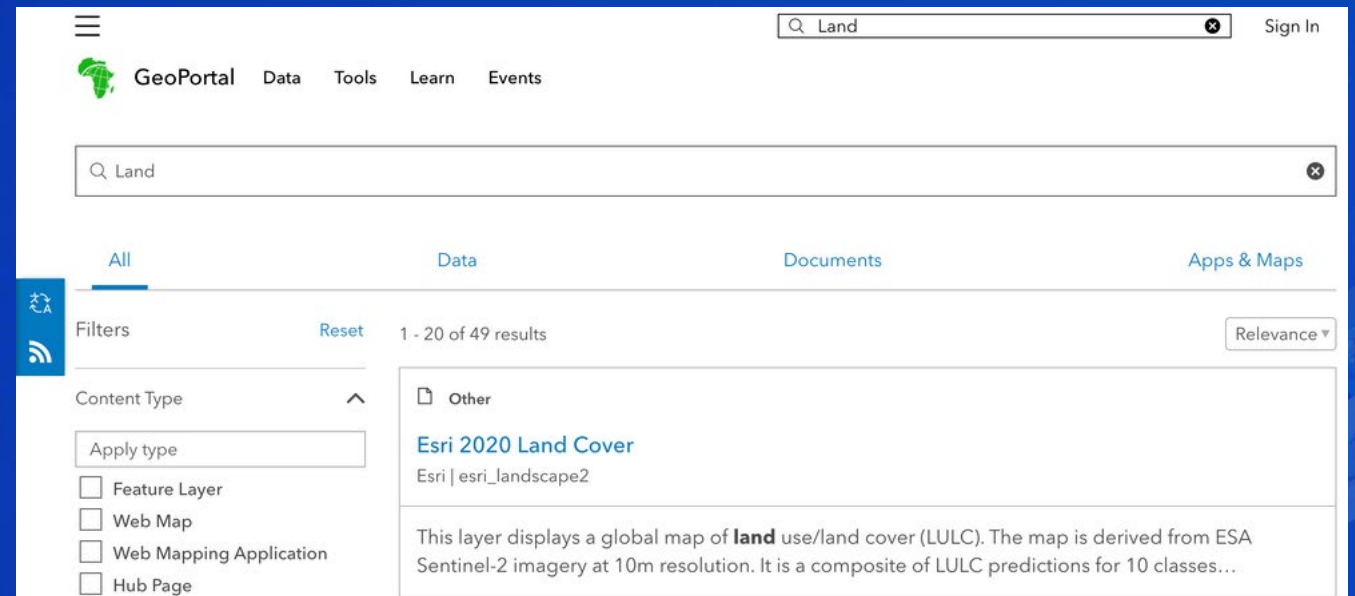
Land

Sign In

GeoPortal Data Tools Learn Events

Land

All Data Documents Apps & Maps

Filters Reset

1 - 20 of 49 results

Relevance

Content Type

Apply type

Feature Layer
Web Map
Web Mapping Application
Hub Page

Other

Esri 2020 Land Cover

Esri | esri_landscape2

This layer displays a global map of **land** use/land cover (LULC). The map is derived from ESA Sentinel-2 imagery at 10m resolution. It is a composite of LULC predictions for 10 classes…